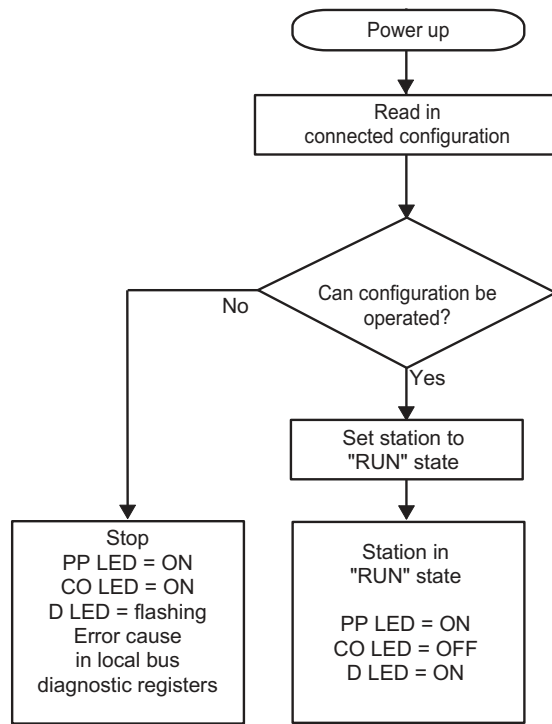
Power up

Read in
connected configuration

Can configuration be
operated?

No

Yes

Set station to
"RUN" state

Stop
PP LED = ON
CO LED = ON
D LED = flashing
Error cause
in local bus
diagnostic registers

Station in
"RUN" state

PP LED = ON
CO LED = OFF
D LED = ON